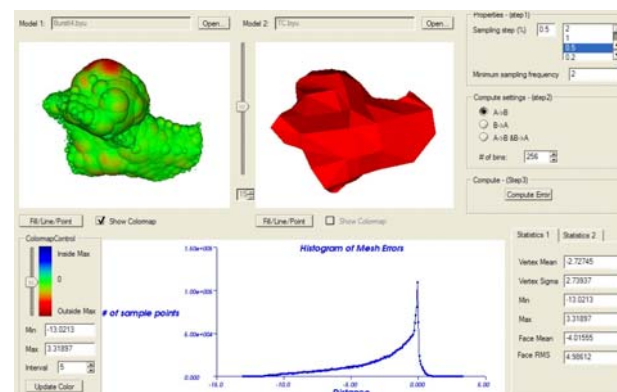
Model 1: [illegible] Open...

Model 2: TC.byu Open...

Properties - (step1)

Sampling step (%) 0.5

2
1
0.5
0.2

Minimum sampling frequency 2

Compute settings - (step2)

A->B

B->A

A->B && B->A

# of bins: 256

Compute - (Step3)

Compute Error

Fill/Line/Point

Show Colormap

Fill/Line/Point

Show Colormap

ColormapControl

Inside Max

0

Outside Max

Min -13.0213

Max 3.31897

Interval 5

Update Color

Histogram of Mesh Errors

# of sample points

Distance

-15.0 -10.0 -5.00 0.000 5.00

Statistics 1 Statistics 2

Vertex Mean -2.72745

Vertex Sigma 2.73937

Min -13.0213

Max 3.31897

Face Mean -4.01555

Face RMS 4.98612